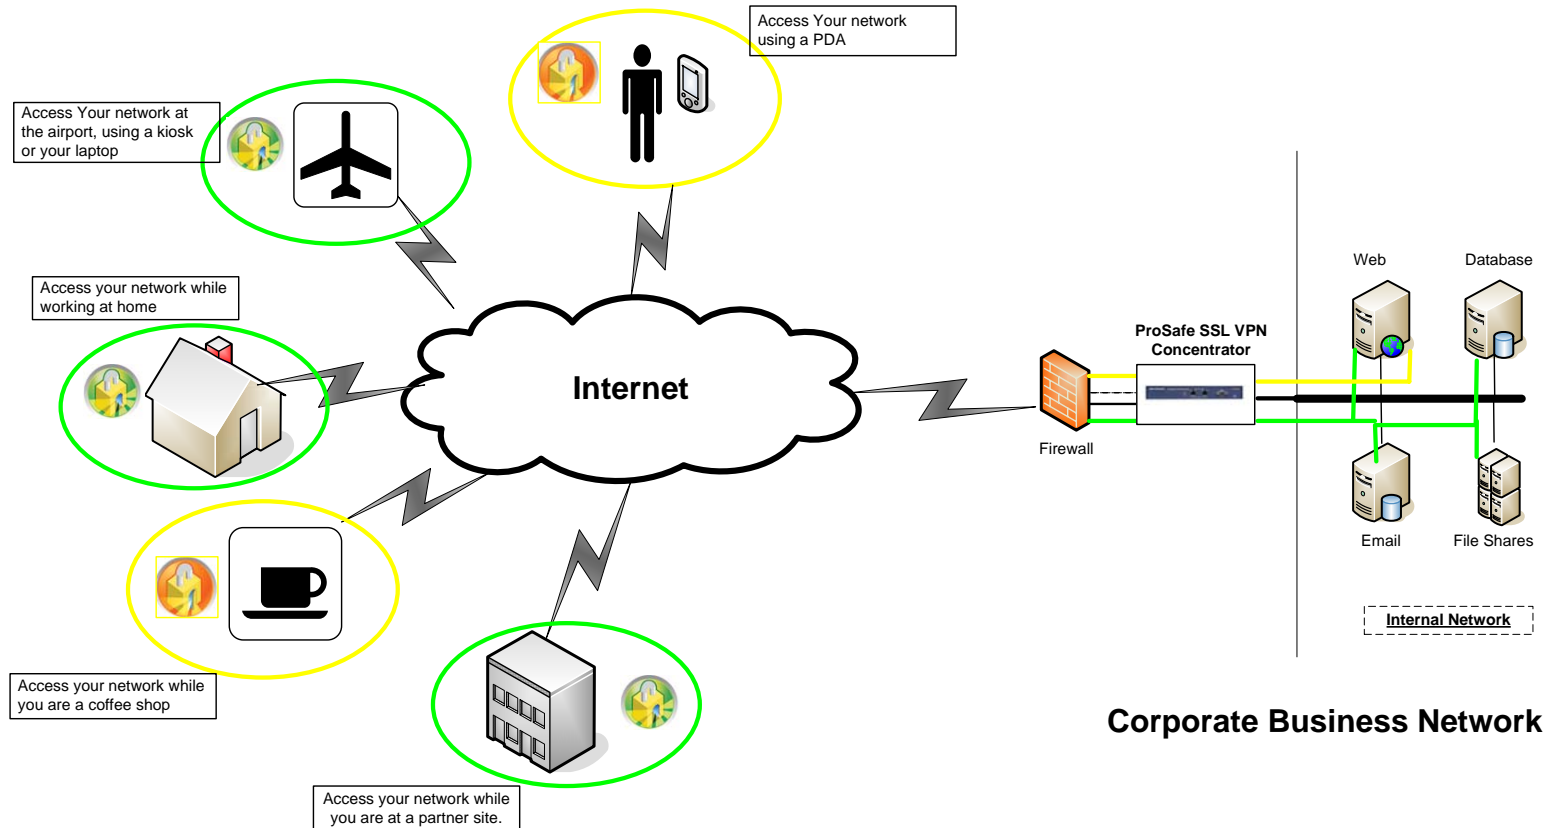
Access Your network using a PDA

Access Your network at the airport, using a kiosk or your laptop

Access your network while working at home

Internet

ProSafe SSL VPN Concentrator

Firewall

Web

Database

Email

File Shares

Internal Network

Access your network while you are a coffee shop

Access your network while you are at a partner site.

Corporate Business Network